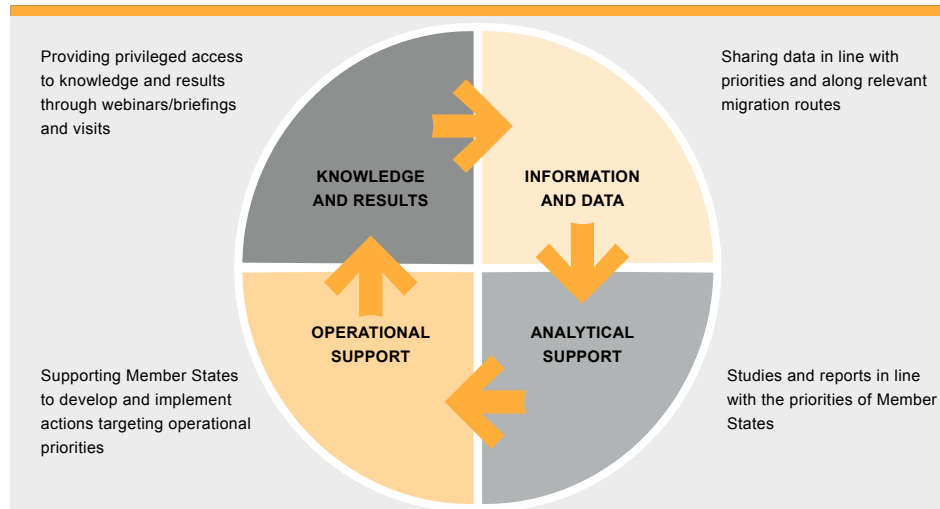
Providing privileged access to knowledge and results through webinars/briefings and visits

Sharing data in line with priorities and along relevant migration routes

KNOWLEDGE AND RESULTS

INFORMATION AND DATA

OPERATIONAL SUPPORT

ANALYTICAL SUPPORT

Supporting Member States to develop and implement actions targeting operational priorities

Studies and reports in line with the priorities of Member States